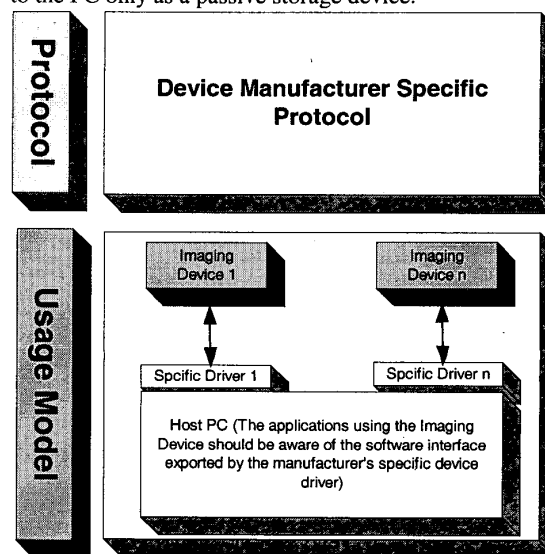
to the PC only as a passive storage device.

Protocol

Device Manufacturer Specific Protocol

Usage Model

Imaging Device 1

Imaging Device n

Spcific Driver 1

Spcific Driver n

Host PC (The applications using the Imaging Device should be aware of the software interface exported by the manufacturer's specific device driver)